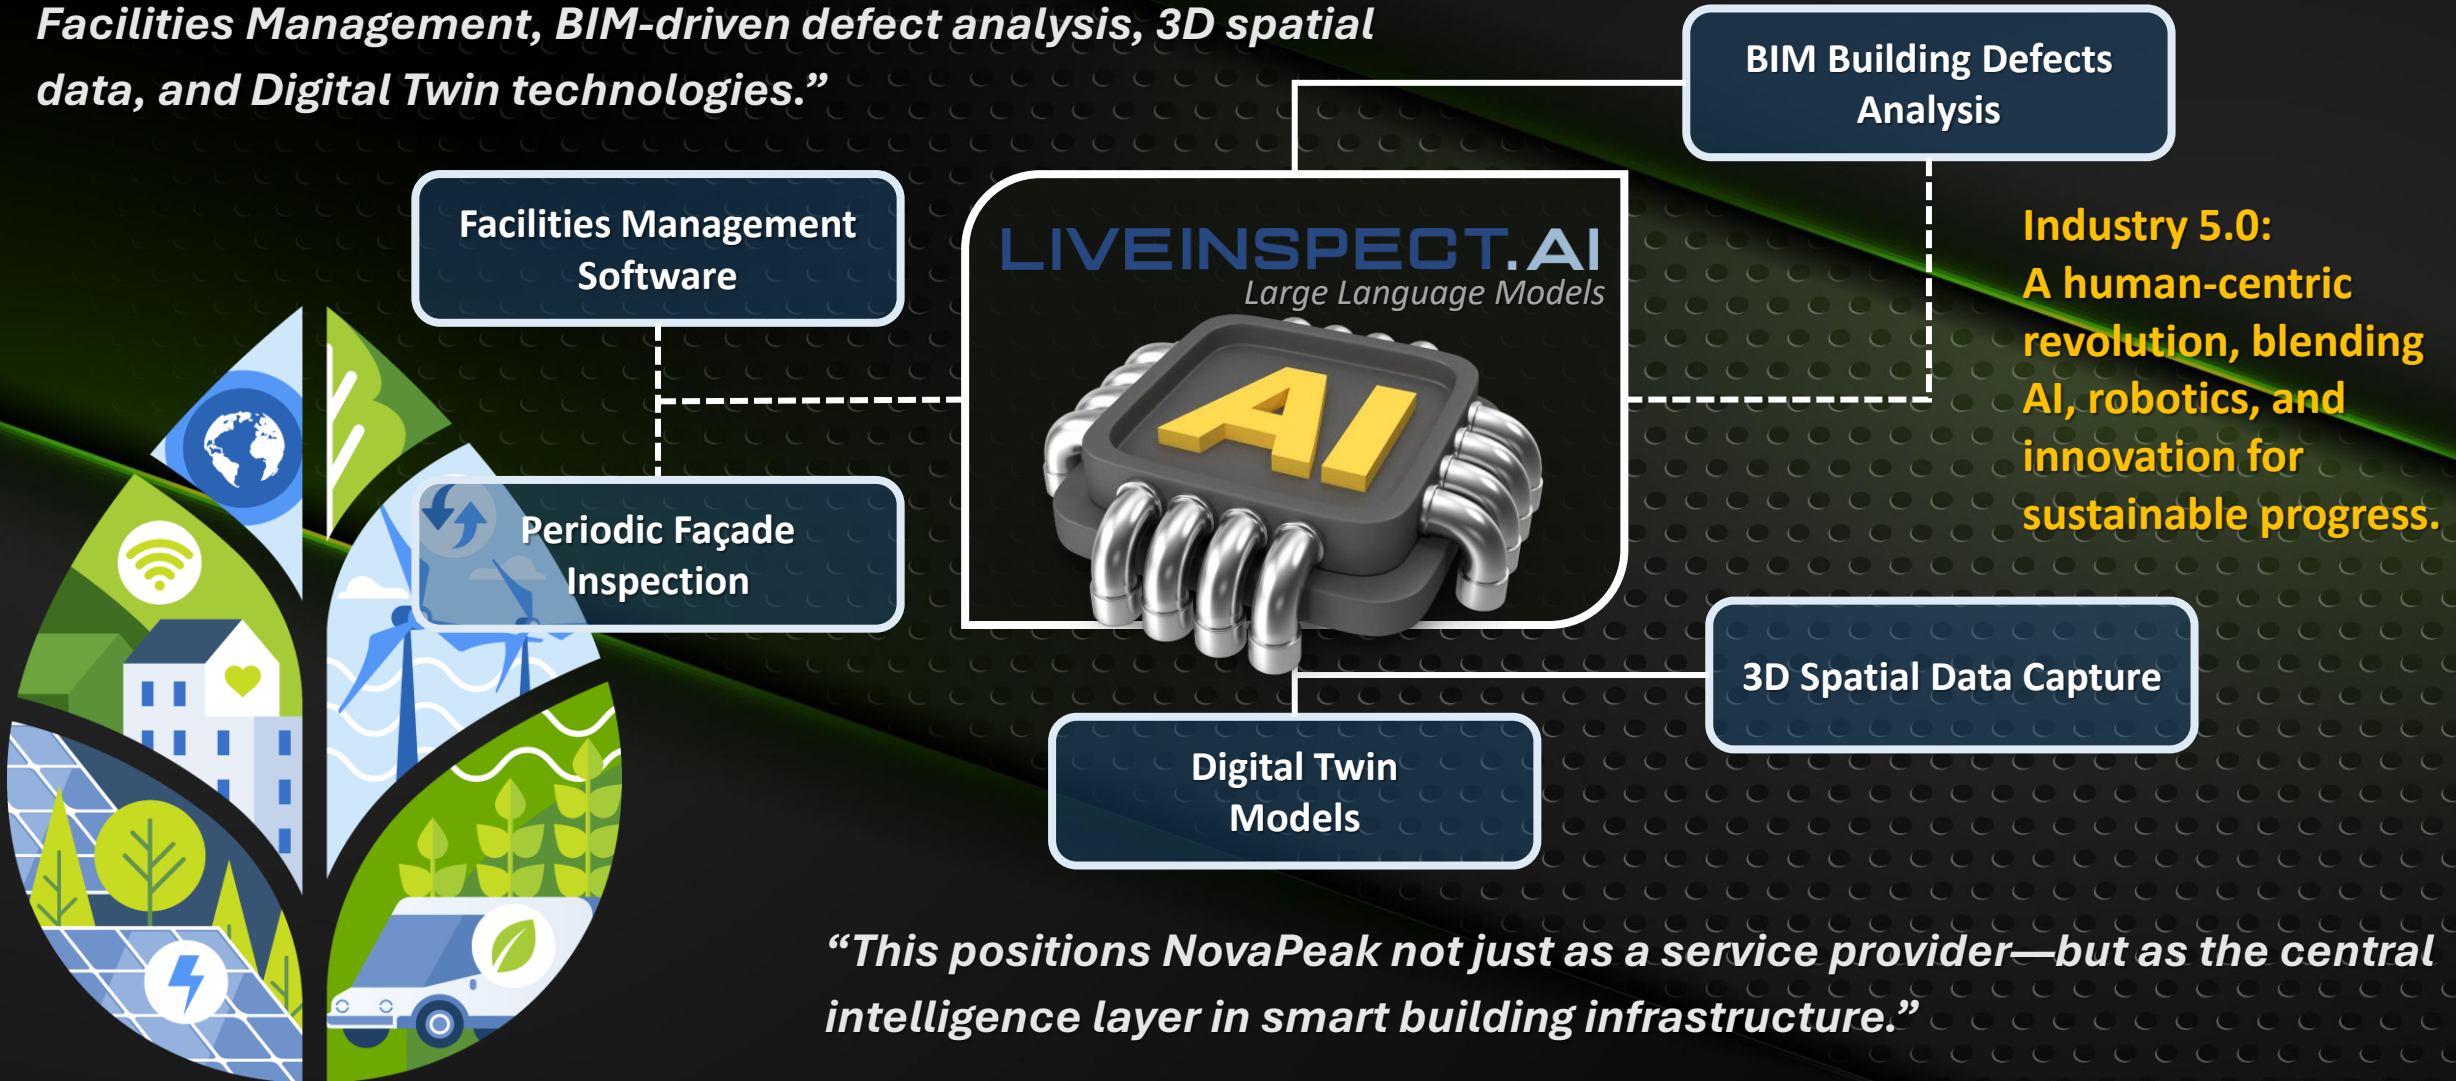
Facilities Management, BIM-driven defect analysis, 3D spatial data, and Digital Twin technologies.”

BIM Building Defects Analysis

Facilities Management Software

LIVEINSPECT.AI
Large Language Models

AI

Industry 5.0:
A human-centric revolution, blending AI, robotics, and innovation for sustainable progress.

Periodic Façade Inspection

3D Spatial Data Capture

Digital Twin Models

“This positions NovaPeak not just as a service provider—but as the central intelligence layer in smart building infrastructure.”